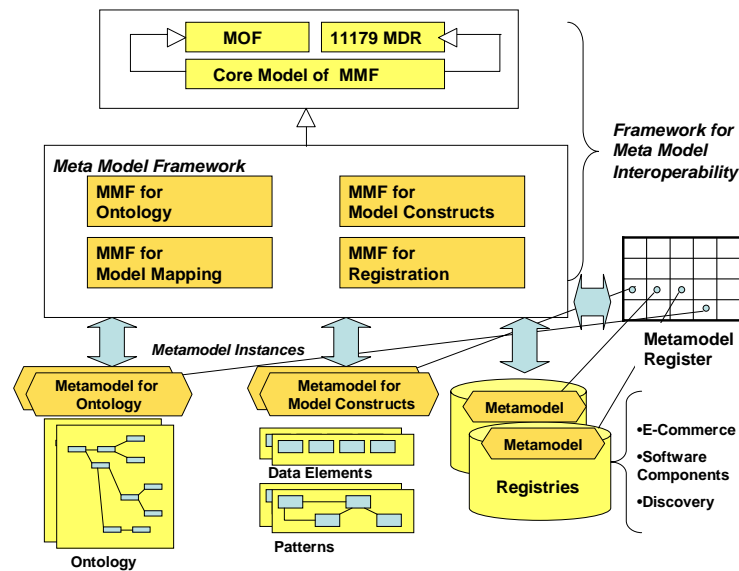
MOF

11179 MDR

Core Model of MMF

Framework for Meta Model Interoperability

Meta Model Framework

MMF for Ontology

MMF for Model Constructs

MMF for Model Mapping

MMF for Registration

Metamodel Instances

Metamodel Register

Metamodel for Ontology

Metamodel for Model Constructs

Metamodel

Metamodel

Registries

•E-Commerce

•Software Components

•Discovery

Data Elements

Patterns

Ontology